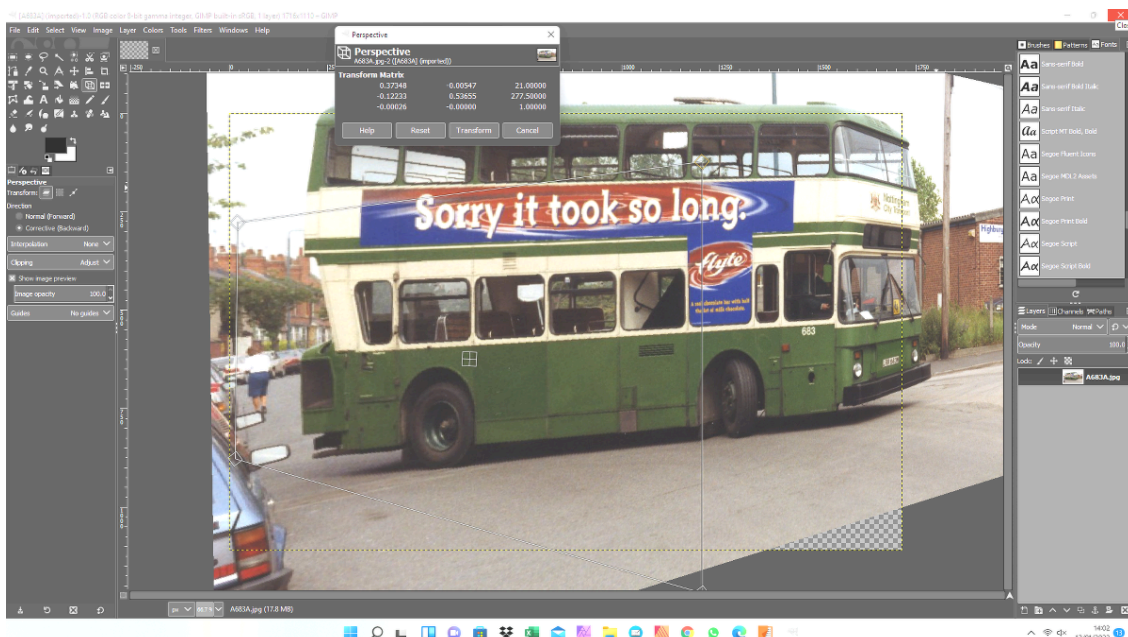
[A683A] (imported)-1.0 (RGB color 8-bit gamma integer, GIMP built-in sRGB, 1 layer) 1716x1112 – GIMP

File Edit Select View Image Layer Colors Tools Filters Windows Help

Perspective

Perspective
A683A.jpg-2 ([A683A] (imported))

Transform Matrix
| 0.37348 | -0.00547 | 21.00000 |
|---|---|---|
| -0.12233 | 0.53655 | 277.50000 |
| -0.00026 | -0.00000 | 1.00000 |

Help Reset Transform Cancel

Perspective
Transform:
Direction
Normal (Forward)
Corrective (Backward)
Interpolation None
Clipping Adjust
Show image preview
Image opacity 100.0
Guides No guides

Sorry it took so long.

Flyte

683

Brushes Patterns Fonts
Sans-serif Bold
Sans-serif Bold Italic
Sans-serif Italic
Script MT Bold, Bold
Segoe Fluent Icons
Segoe MDL2 Assets
Segoe Print
Segoe Print Bold
Segoe Script
Segoe Script Bold

Layers Channels Paths
Mode Normal
Opacity 100.0
Lock:
A683A.jpg

px 66.7% A683A.jpg (17.8 MB)

14:02